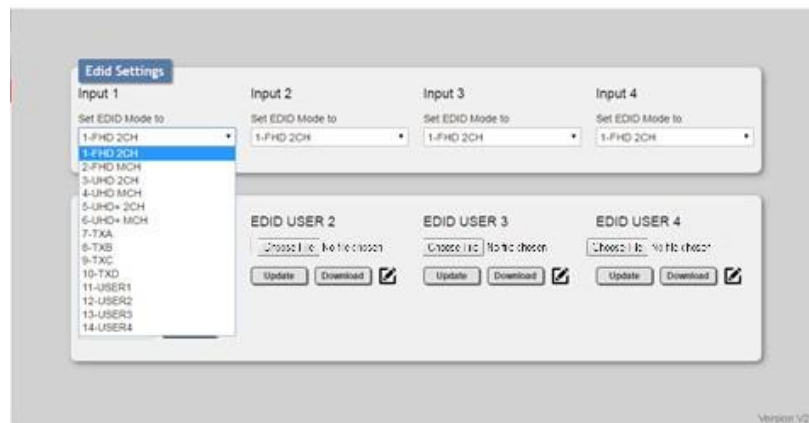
Edid Settings

Input 1

Set EDID Mode to

1-FHD 2CH

1-FHD 2CH
2-FHD MCH
3-UHD 2CH
4-UHD MCH
5-UHD+ 2CH
6-UHD+ MCH
7-TXA
8-TXB
9-TXC
10-TXD
11-USER1
12-USER2
13-USER3
14-USER4

Input 2

Set EDID Mode to

1-FHD 2CH

Input 3

Set EDID Mode to

1-FHD 2CH

Input 4

Set EDID Mode to

1-FHD 2CH

EDID USER 2

Choose File No file chosen

Update Download

EDID USER 3

Choose File No file chosen

Update Download

EDID USER 4

Choose File No file chosen

Update Download

Version V2